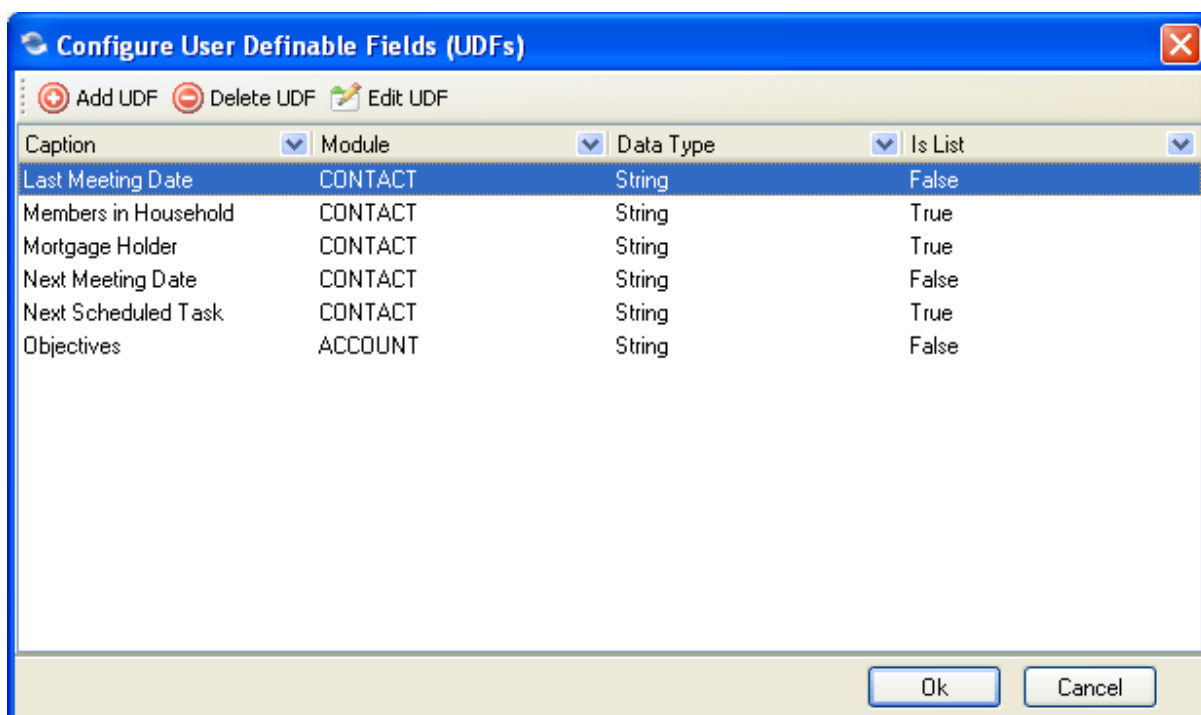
Configure User Definable Fields (UDFs)

Add UDF Delete UDF Edit UDF

| Caption | Module | Data Type | Is List |
|---|---|---|---|
| Last Meeting Date | CONTACT | String | False |
| Members in Household | CONTACT | String | True |
| Mortgage Holder | CONTACT | String | True |
| Next Meeting Date | CONTACT | String | False |
| Next Scheduled Task | CONTACT | String | True |
| Objectives | ACCOUNT | String | False |

Ok Cancel